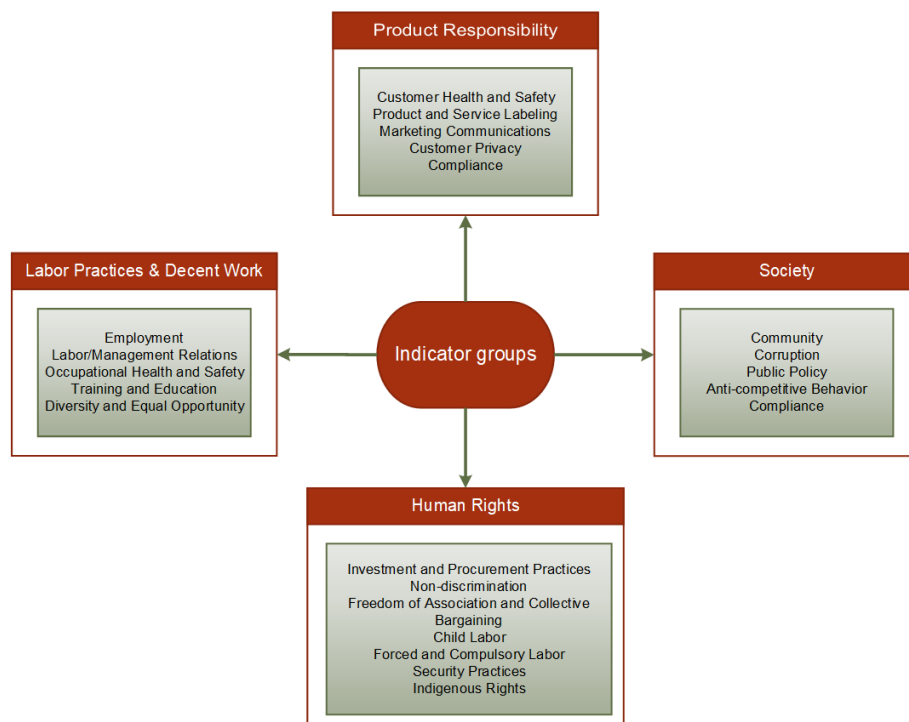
Product Responsibility

Customer Health and Safety
Product and Service Labeling
Marketing Communications
Customer Privacy
Compliance

Labor Practices & Decent Work

Employment
Labor/Management Relations
Occupational Health and Safety
Training and Education
Diversity and Equal Opportunity

Indicator groups

Society

Community
Corruption
Public Policy
Anti-competitive Behavior
Compliance

Human Rights

Investment and Procurement Practices
Non-discrimination
Freedom of Association and Collective Bargaining
Child Labor
Forced and Compulsory Labor
Security Practices
Indigenous Rights